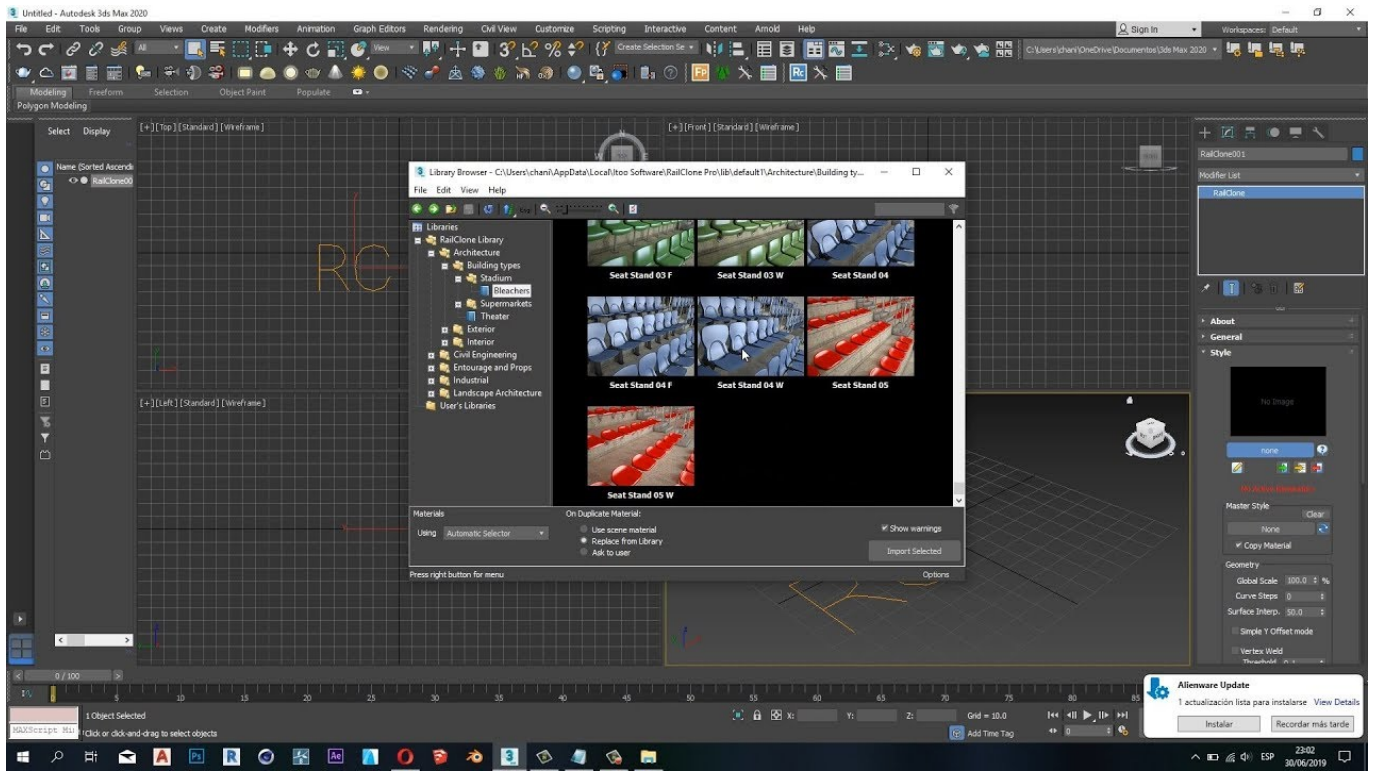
Untitled - Autodesk 3ds Max 2020

File Edit Tools Group Views Create Modifiers Animation Graph Editors Rendering Civil View Customize Scripting Interactive Content Arnold Help

Sign In | Workspaces: Default

All | View | Create Selection Se | C:\Users\chani\OneDrive\Documentos\3ds Max 2020

Modeling Freeform Selection Object Paint Populate

Polygon Modeling

Select Display

Name (Sorted Ascendi

RailClone00

[+] [Top] [Standard] [Wireframe]

[+] [Front] [Standard] [Wireframe]

[+] [Left] [Standard] [Wireframe]

Library Browser - C:\Users\chani\AppData\Local\Itoo Software\RailClone Pro\lib\default1\Architecture\Building ty...

File Edit View Help

Libraries
RailClone Library
Architecture
Building types
Stadium
Bleachers
Supermarkets
Theater
Exterior
Interior
Civil Engineering
Entourage and Props
Industrial
Landscape Architecture
User's Libraries

Seat Stand 03 F
Seat Stand 03 W
Seat Stand 04
Seat Stand 04 F
Seat Stand 04 W
Seat Stand 05
Seat Stand 05 W

Materials
Using Automatic Selector

On Duplicate Material:
Use scene material
Replace from Library
Ask to user

Show warnings
Import Selected

Press right button for menu
Options

RailClone001
Modifier List
RailClone

About
General
Style

No Image
none

Master Style
Clear
None
Copy Material

Geometry
Global Scale 100.0 %
Curve Steps 0
Surface Interp. 50.0
Simple Y Offset mode
Vertex Weld
Threshold

0 / 100

0 5 10 15 20 25 30 35 40 45 50 55 60 65 70 75 80 85

MAXScript Mi
1 Object Selected
Click or click-and-drag to select objects

X: Y: Z: Grid = 10.0
Add Time Tag

Alienware Update
1 actualización lista para instalarse View Details
Instalar
Recordar más tarde

ESP 23:02 30/06/2019